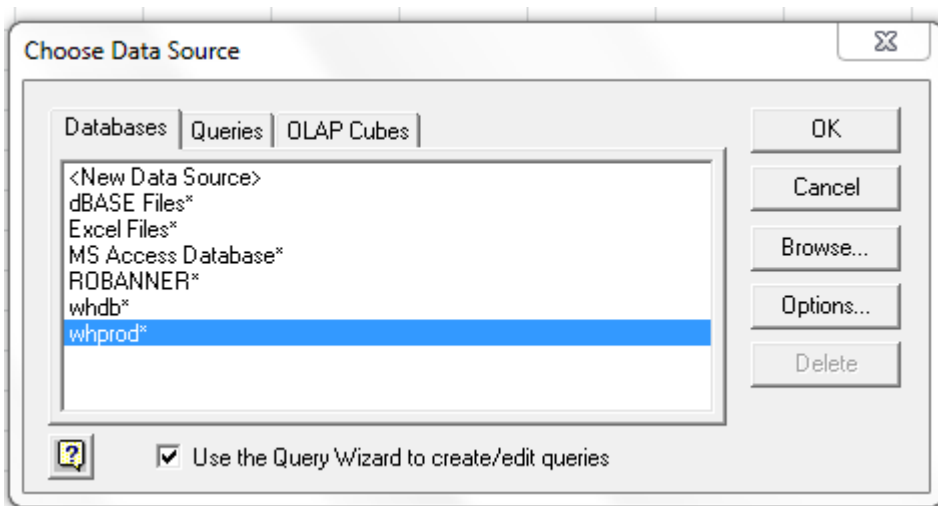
Choose Data Source

Databases | Queries | OLAP Cubes

<New Data Source>
dBASE Files*
Excel Files*
MS Access Database*
ROBANNER*
whdb*
whprod*

OK
Cancel
Browse...
Options...
Delete

?

Use the Query Wizard to create/edit queries